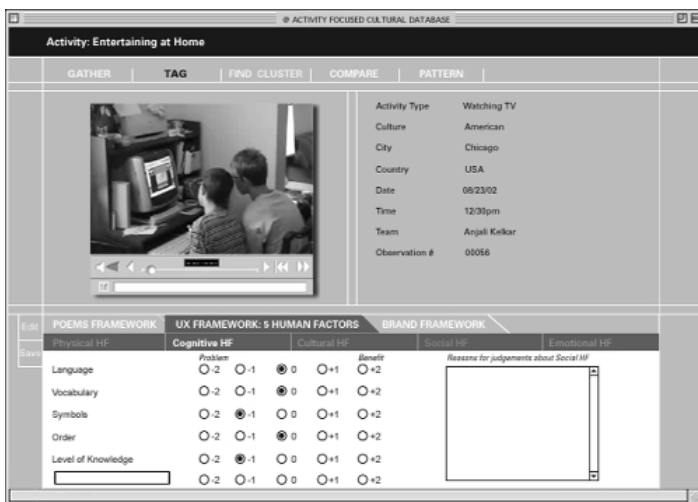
ACTIVITY FOCUSED CULTURAL DATABASE

Activity: Entertaining at Home

GATHER | TAG | FIND CLUSTER | COMPARE | PATTERN

| | |
|---|---|
| Activity Type | Watching TV |
| Culture | American |
| City | Chicago |
| Country | USA |
| Date | 08/23/02 |
| Time | 12/30pm |
| Team | Anjali Kelkar |
| Observation # | 00056 |

Edit
Save

POEMS FRAMEWORK | UX FRAMEWORK: 5 HUMAN FACTORS | BRAND FRAMEWORK

Physical HF | Cognitive HF | Cultural HF | Social HF | Emotional HF

Problem | Benefit

Reasons for judgements about Social HF

| | | | | | |
|---|---|---|---|---|---|
| Language | -2 | -1 | 0 | +1 | +2 |
| Vocabulary | -2 | -1 | 0 | +1 | +2 |
| Symbols | -2 | -1 | 0 | +1 | +2 |
| Order | -2 | -1 | 0 | +1 | +2 |
| Level of Knowledge | -2 | -1 | 0 | +1 | +2 |
| | -2 | -1 | 0 | +1 | +2 |